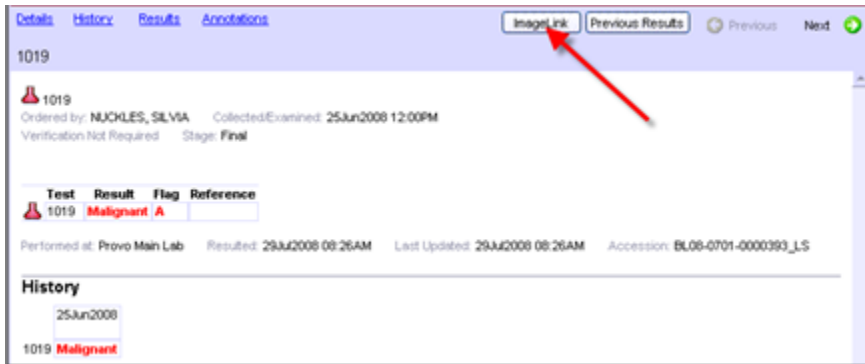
Details History Results Annotations

ImageLink Previous Results Previous Next

1019

1019
Ordered by: NUCKLES, SILVIA Collected/Examined: 25Jun2008 12:00PM
Verification:Not Required Stage: Final

| Test | Result | Flag | Reference |
|---|---|---|---|
| 1019 | Malignant | A | |

Performed at: Provo Main Lab Resulted: 29Jul2008 08:26AM Last Updated: 29Jul2008 08:26AM Accession: BL08-0701-0000393_LS

History

| | 25Jun2008 |
|---|---|
| 1019 | Malignant |